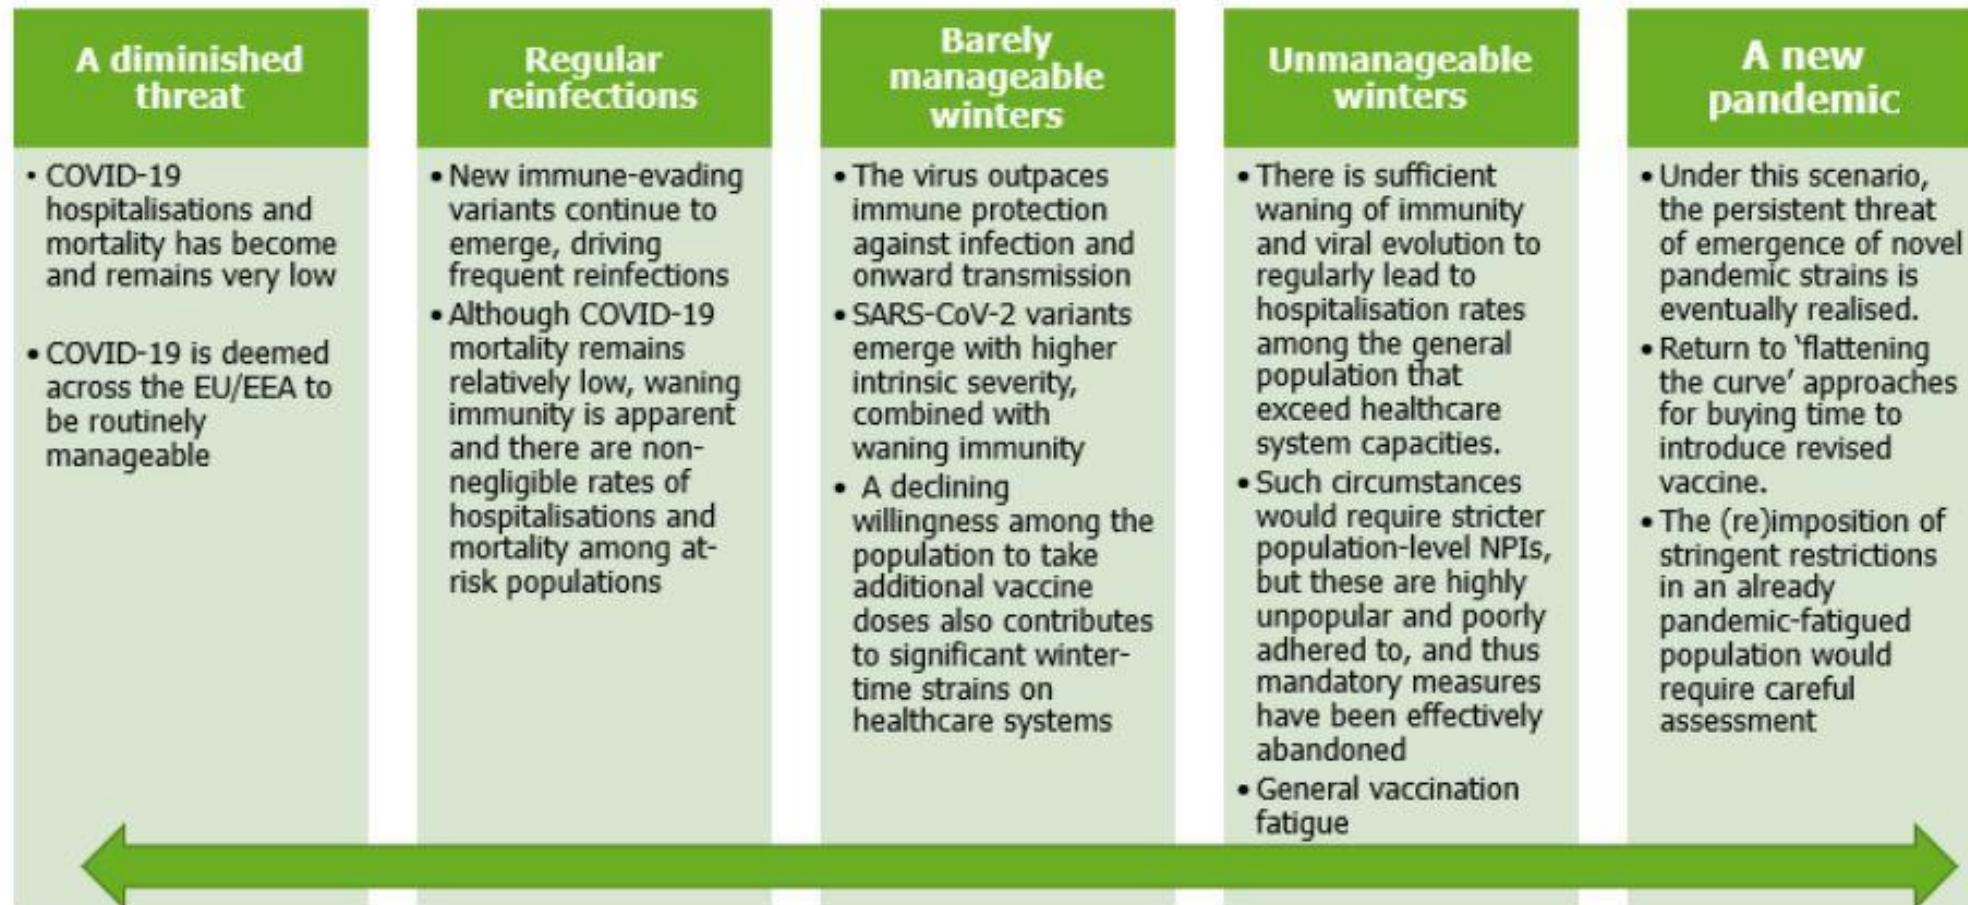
A diminished threat

• COVID-19 hospitalisations and mortality has become and remains very low

• COVID-19 is deemed across the EU/EEA to be routinely manageable

Regular reinfections

• New immune-evading variants continue to emerge, driving frequent reinfections

• Although COVID-19 mortality remains relatively low, waning immunity is apparent and there are non-negligible rates of hospitalisations and mortality among at-risk populations

Barely manageable winters

• The virus outpaces immune protection against infection and onward transmission

• SARS-CoV-2 variants emerge with higher intrinsic severity, combined with waning immunity

• A declining willingness among the population to take additional vaccine doses also contributes to significant winter-time strains on healthcare systems

Unmanageable winters

• There is sufficient waning of immunity and viral evolution to regularly lead to hospitalisation rates among the general population that exceed healthcare system capacities.

• Such circumstances would require stricter population-level NPIs, but these are highly unpopular and poorly adhered to, and thus mandatory measures have been effectively abandoned

• General vaccination fatigue

A new pandemic

• Under this scenario, the persistent threat of emergence of novel pandemic strains is eventually realised.

• Return to 'flattening the curve' approaches for buying time to introduce revised vaccine.

• The (re)imposition of stringent restrictions in an already pandemic-fatigued population would require careful assessment